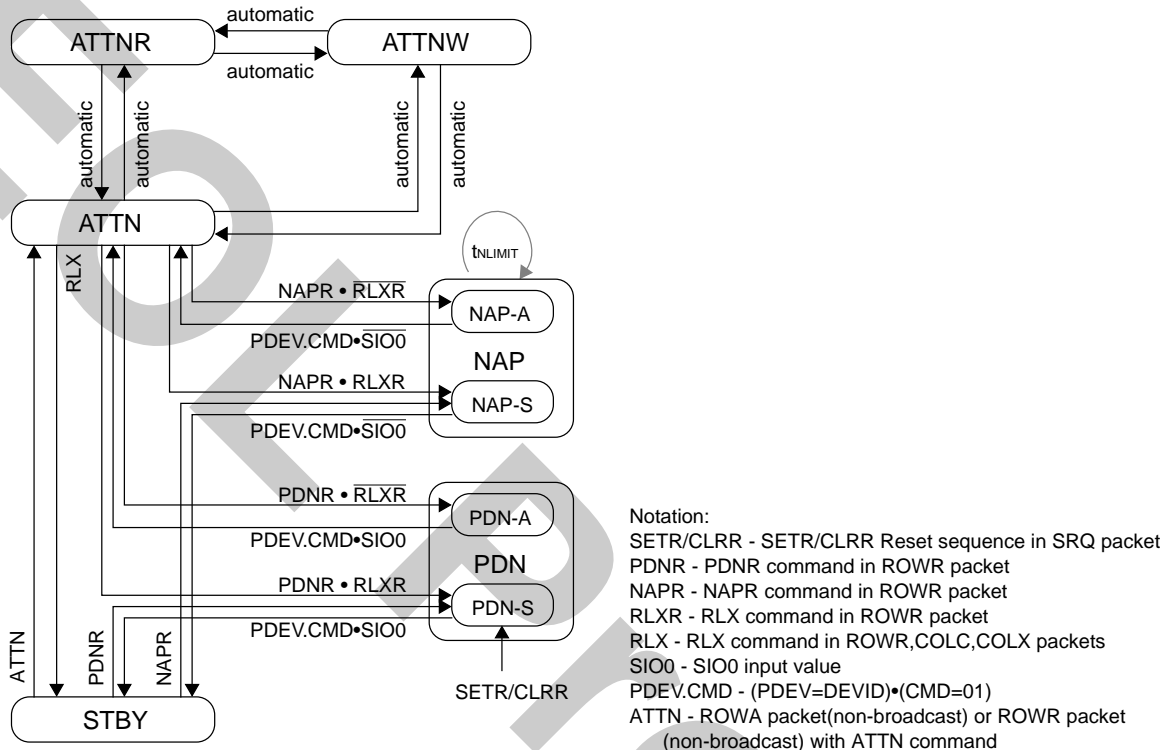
automatic

ATTNR

ATTNW

automatic

automatic

automatic

automatic

automatic

ATTN

$t_{NLIMIT}$

RLX

NAPR • $\overline{RLXR}$

NAP-A

PDEV.CMD•$\overline{SIO0}$

NAP

NAPR • RLXR

NAP-S

PDEV.CMD•$\overline{SIO0}$

PDNR • $\overline{RLXR}$

PDN-A

PDEV.CMD•SIO0

PDN

PDNR • RLXR

PDN-S

PDEV.CMD•SIO0

ATTN

PDNR

NAPR

SETR/CLRR

STBY

Notation:
SETR/CLRR - SETR/CLRR Reset sequence in SRQ packet
PDNR - PDNR command in ROWR packet
NAPR - NAPR command in ROWR packet
RLXR - RLX command in ROWR packet
RLX - RLX command in ROWR,COLC,COLX packets
SIO0 - SIO0 input value
PDEV.CMD - (PDEV=DEVID)•(CMD=01)
ATTN - ROWA packet(non-broadcast) or ROWR packet (non-broadcast) with ATTN command